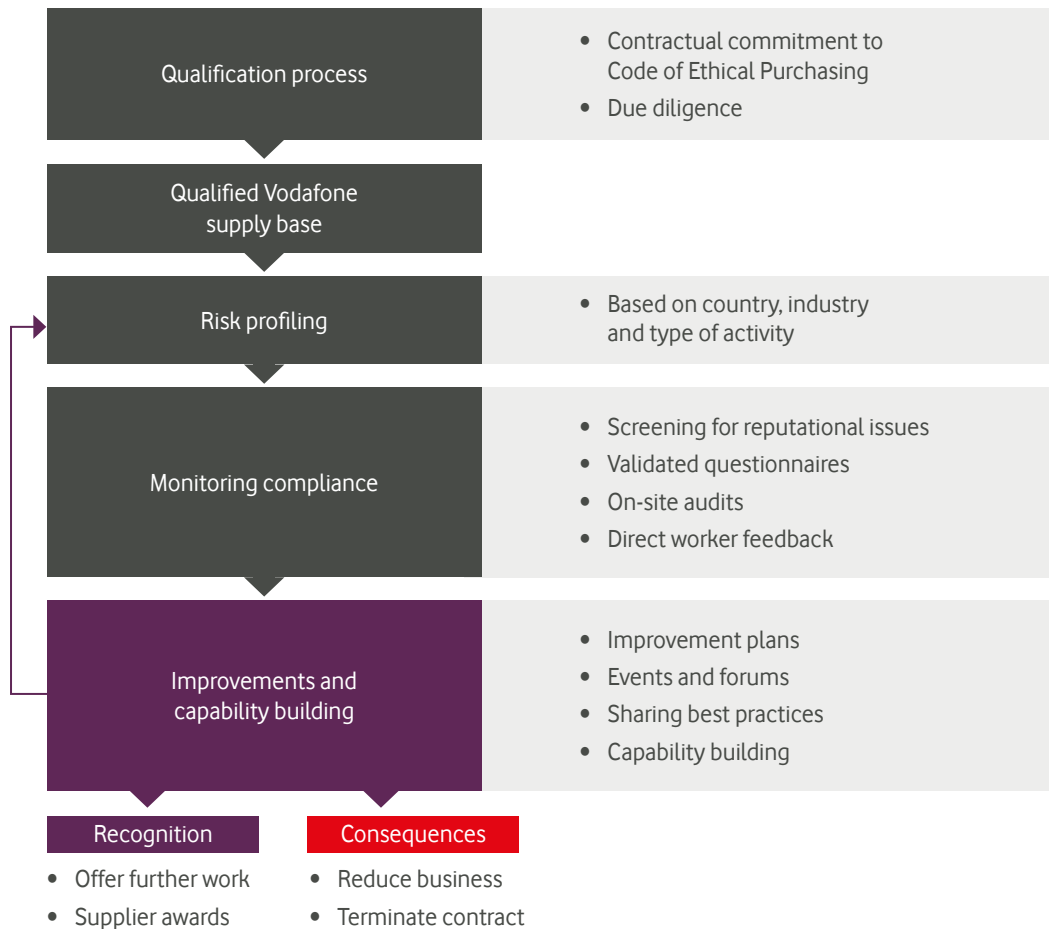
Qualification process

• Contractual commitment to Code of Ethical Purchasing
• Due diligence

Qualified Vodafone supply base

Risk profiling

• Based on country, industry and type of activity

Monitoring compliance

• Screening for reputational issues
• Validated questionnaires
• On-site audits
• Direct worker feedback

Improvements and capability building

• Improvement plans
• Events and forums
• Sharing best practices
• Capability building

Recognition

• Offer further work
• Supplier awards

Consequences

• Reduce business
• Terminate contract